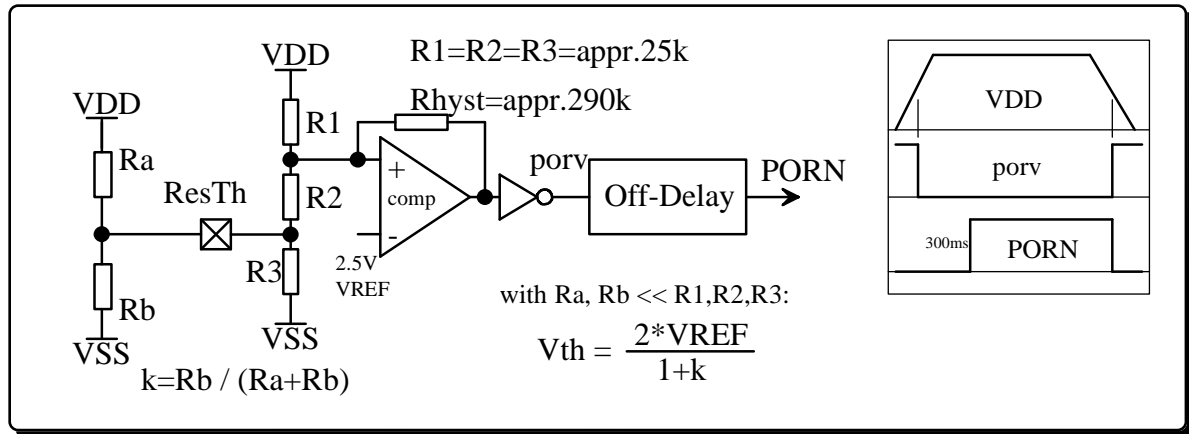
R1=R2=R3=appr.25k

Rhyst=appr.290k

VDD

VDD

R1

Ra

ResTh

R2

+

comp

-

porv

Off-Delay

PORN

R3

2.5V
VREF

Rb

VSS

VSS

k=Rb / (Ra+Rb)

with Ra, Rb << R1,R2,R3:

$Vth = \frac{2*VREF}{1+k}$

VDD

porv

300ms

PORN